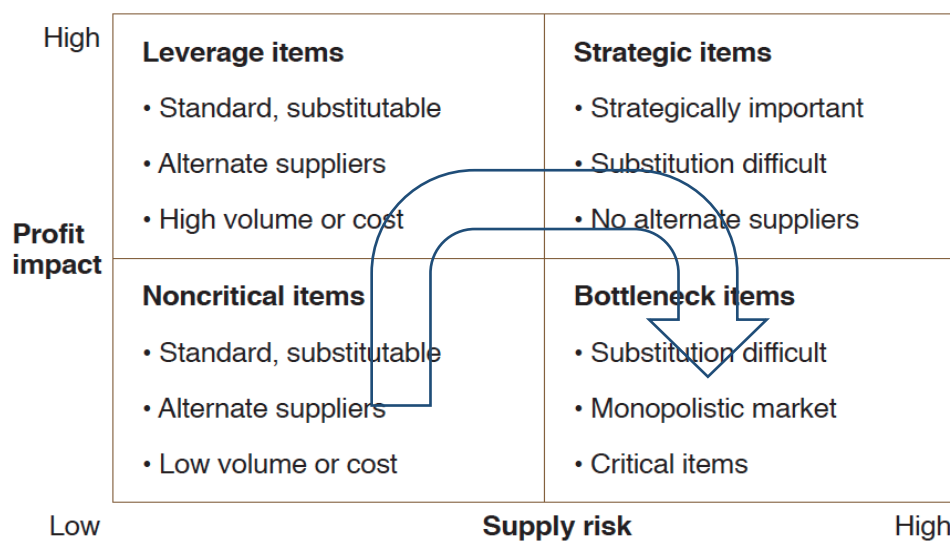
High

Profit impact

Low

Leverage items
• Standard, substitutable
• Alternate suppliers
• High volume or cost

Strategic items
• Strategically important
• Substitution difficult
• No alternate suppliers

Noncritical items
• Standard, substitutable
• Alternate suppliers
• Low volume or cost

Bottleneck items
• Substitution difficult
• Monopolistic market
• Critical items

Supply risk

High